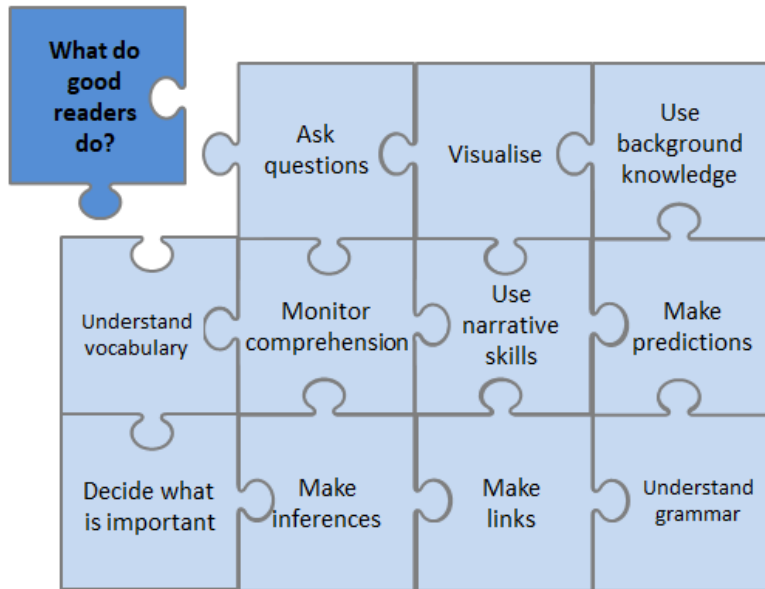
What do good readers do?

Ask questions

Visualise

Use background knowledge

Understand vocabulary

Monitor comprehension

Use narrative skills

Make predictions

Decide what is important

Make inferences

Make links

Understand grammar